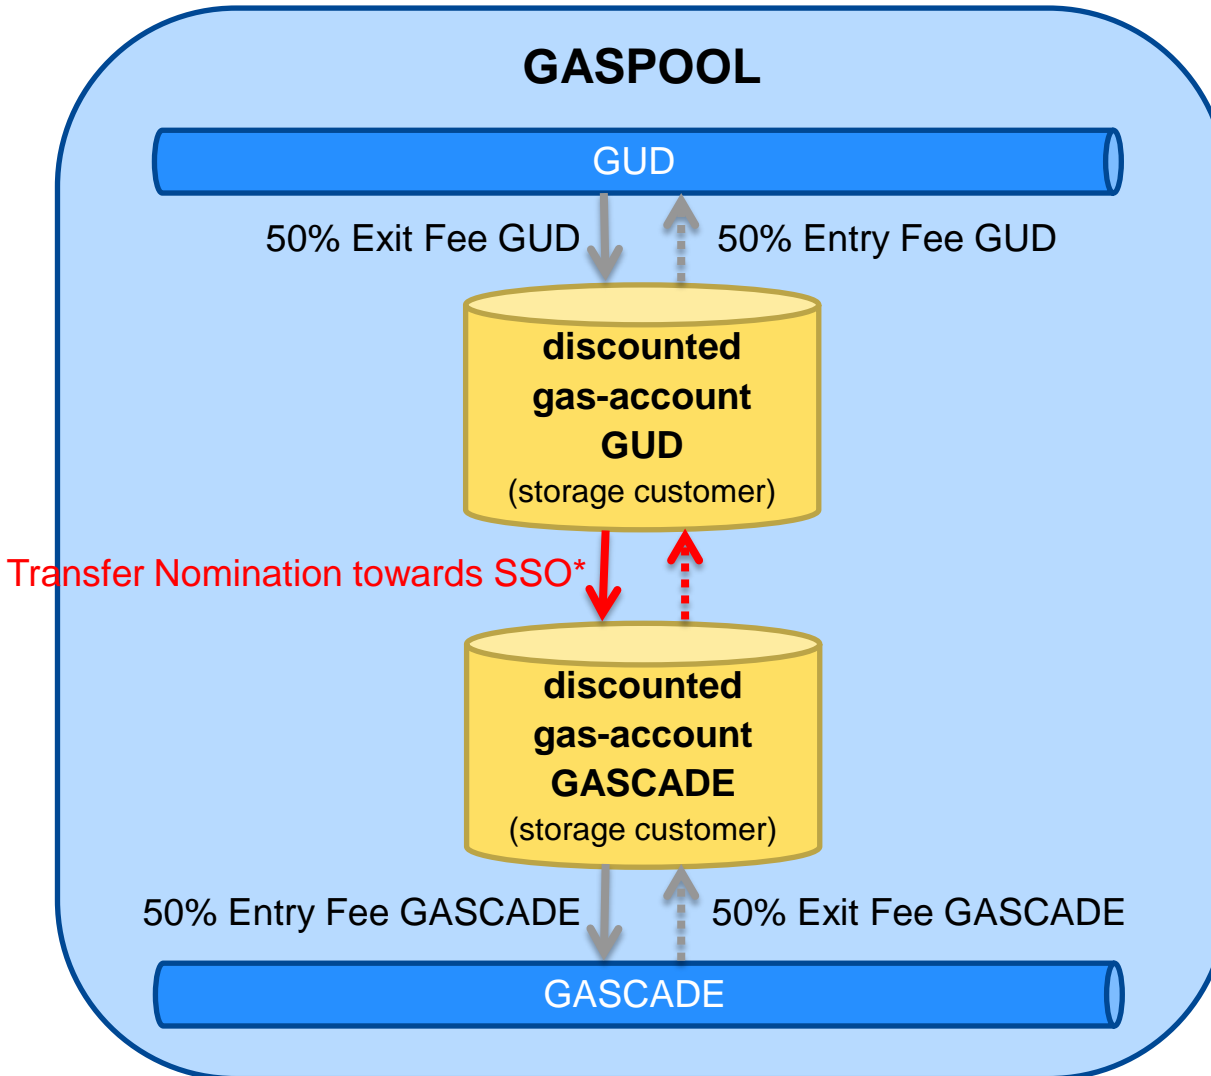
GASPOOL

GUD

50% Exit Fee GUD

50% Entry Fee GUD

discounted gas-account GUD (storage customer)

Transfer Nomination towards SSO*

discounted gas-account GASCADE (storage customer)

50% Entry Fee GASCADE

50% Exit Fee GASCADE

GASCADE